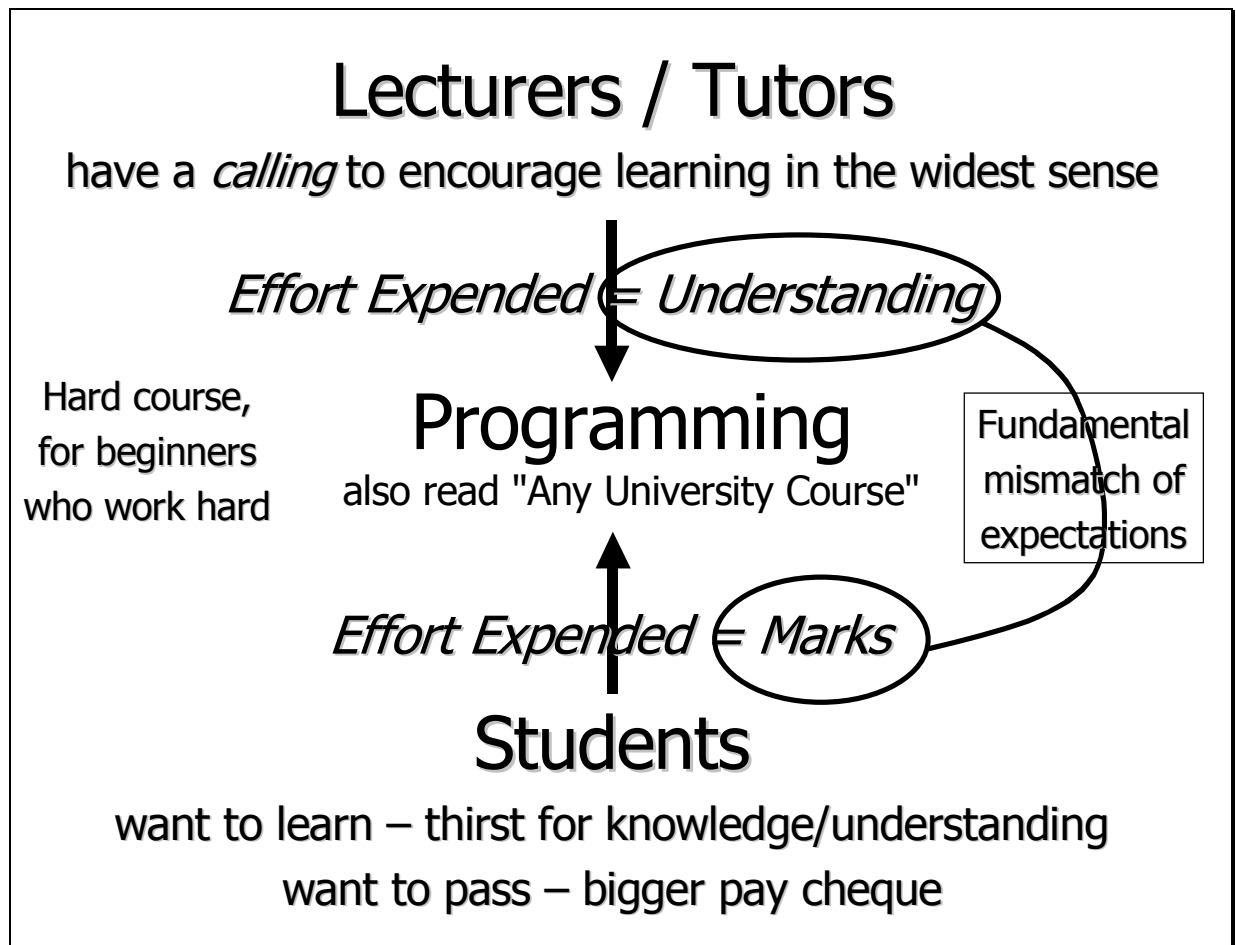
Lecturers / Tutors

have a *calling* to encourage learning in the widest sense

*Effort Expended = Understanding*

Hard course, for beginners who work hard

Programming

also read "Any University Course"

Fundamental mismatch of expectations

*Effort Expended = Marks*

Students

want to learn – thirst for knowledge/understanding

want to pass – bigger pay cheque